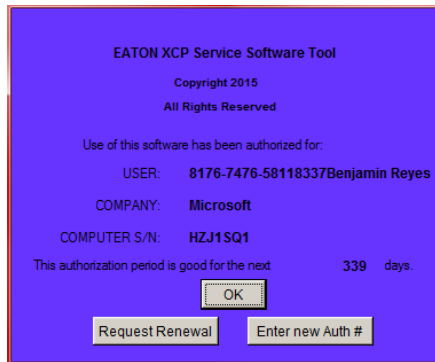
EATON XCP Service Software Tool

Copyright 2015

All Rights Reserved

Use of this software has been authorized for:

USER: 8176-7476-58118337Benjamin Reyes

COMPANY: Microsoft

COMPUTER S/N: HZJ1SQ1

This authorization period is good for the next 339 days.

OK

Request Renewal

Enter new Auth #